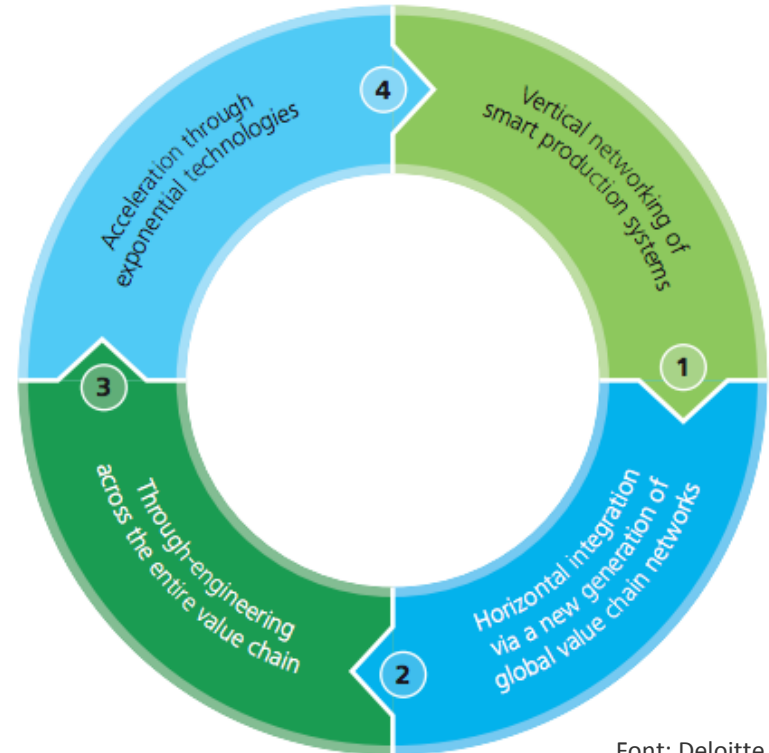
Vertical networking of smart production systems

1

Horizontal integration via a new generation of global value chain networks

2

Through-engineering across the entire value chain

3

Acceleration through exponential technologies

4

Font: Deloitte